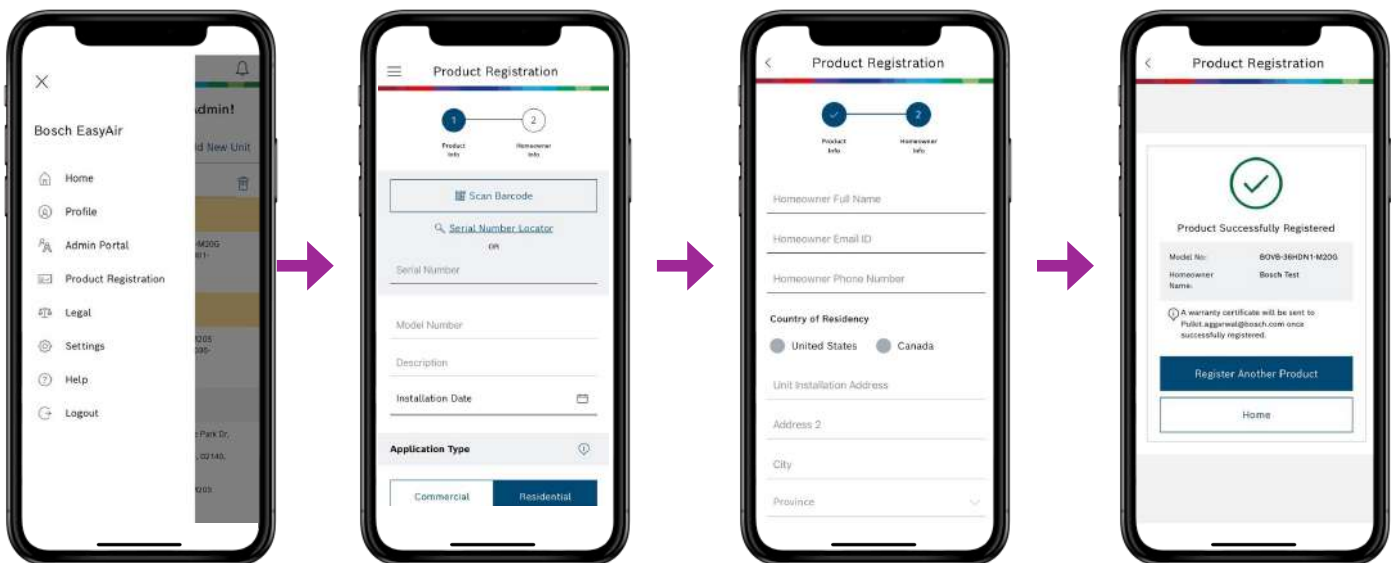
Bosch EasyAir

Home

Profile

Admin Portal

Product Registration

Legal

Settings

Help

Logout

dmin!

d New Unit

-M20G

01-

1205

090-

e Park Dr,

, 02140,

1205

Product Registration

1

2

Product Info

Homeowner Info

Scan Barcode

Serial Number Locator

OR

Serial Number

Model Number

Description

Installation Date

Application Type

Commercial

Residential

Product Registration

2

Product Info

Homeowner Info

Homeowner Full Name

Homeowner Email ID

Homeowner Phone Number

Country of Residency

United States

Canada

Unit Installation Address

Address 2

City

Province

Product Registration

Product Successfully Registered

Model No: BOVB-36HDN1-M20G

Homeowner Name: Bosch Test

A warranty certificate will be sent to Pulkit.aggarwal@bosch.com once successfully registered.

Register Another Product

Home